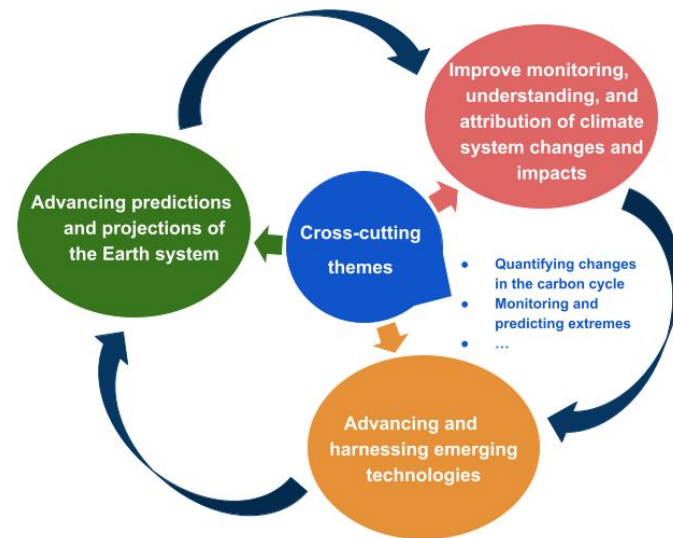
Improve monitoring, understanding, and attribution of climate system changes and impacts

Advancing predictions and projections of the Earth system

Cross-cutting themes

- Quantifying changes in the carbon cycle
- Monitoring and predicting extremes
- …

Advancing and harnessing emerging technologies